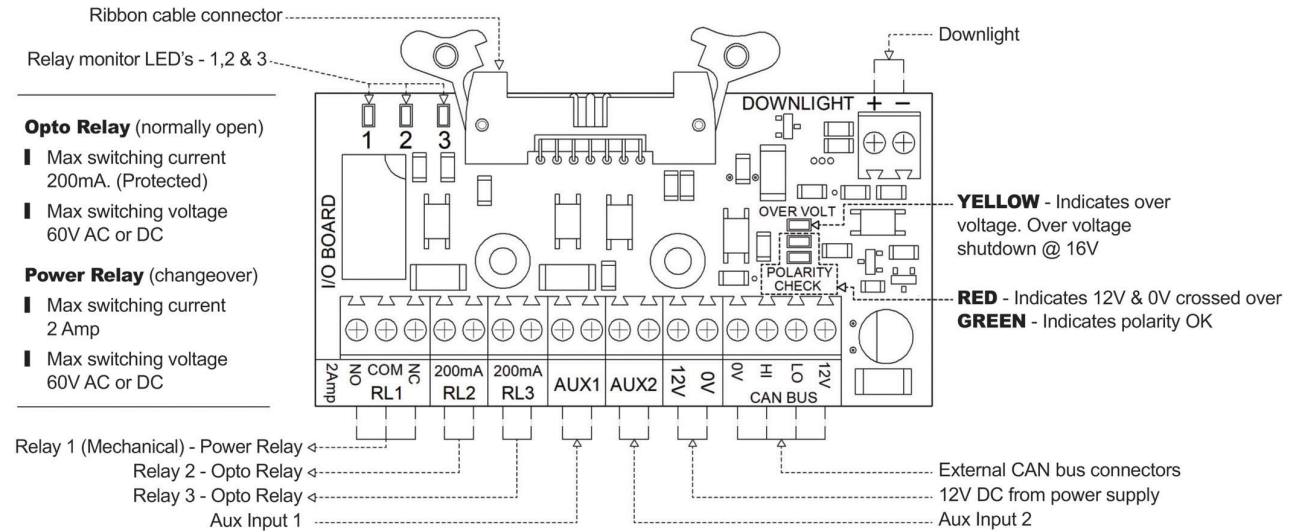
Ribbon cable connector

Relay monitor LED's - 1,2 & 3

Downlight

**Opto Relay** (normally open)

Max switching current 200mA. (Protected)

Max switching voltage 60V AC or DC

**Power Relay** (changeover)

Max switching current 2 Amp

Max switching voltage 60V AC or DC

1 2 3

DOWNLIGHT + −

I/O BOARD

OVER VOLT

POLARITY CHECK

**YELLOW** - Indicates over voltage. Over voltage shutdown @ 16V

**RED** - Indicates 12V & 0V crossed over

**GREEN** - Indicates polarity OK

2Amp NO COM NC RL1 | 200mA RL2 | 200mA RL3 | AUX1 | AUX2 | 12V 0V | 0V HI LO 12V CAN BUS

Relay 1 (Mechanical) - Power Relay

Relay 2 - Opto Relay

Relay 3 - Opto Relay

Aux Input 1

External CAN bus connectors

12V DC from power supply

Aux Input 2